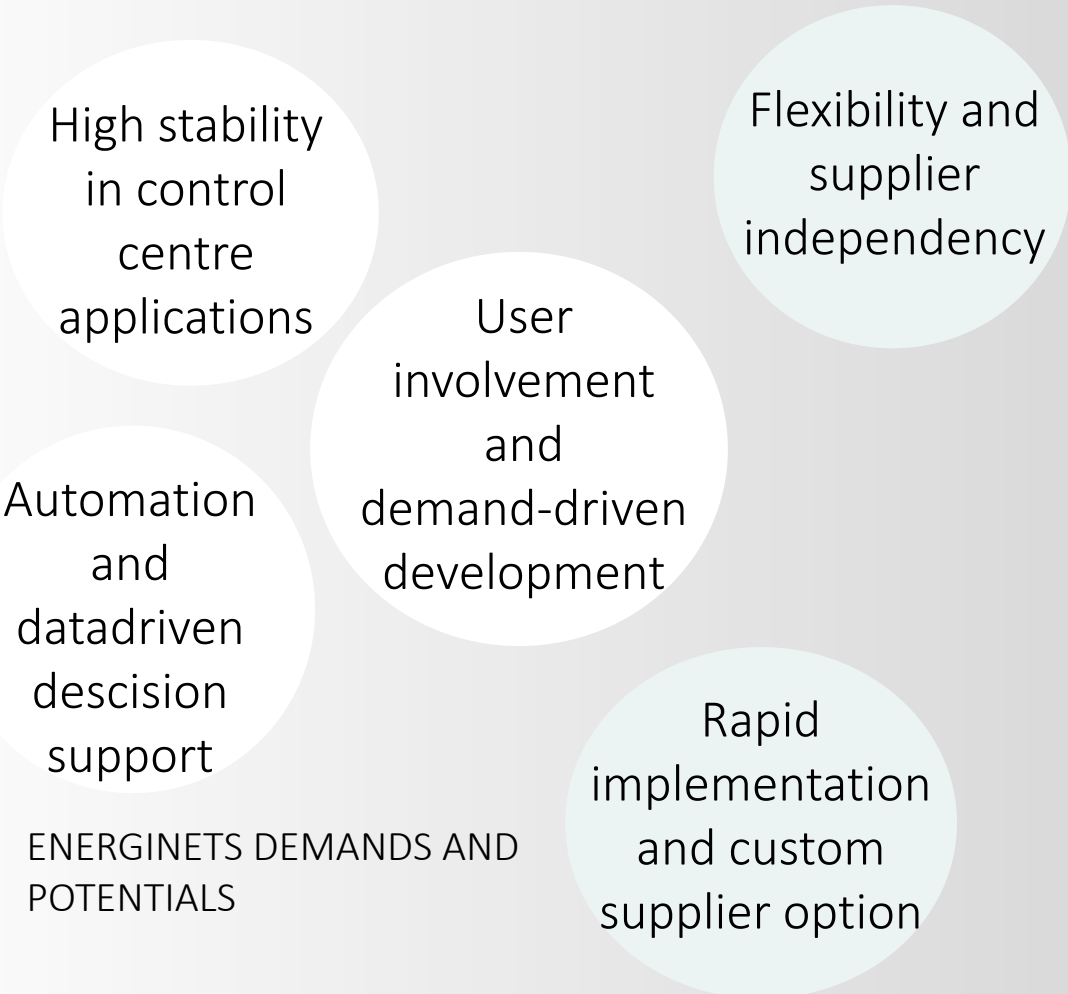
High stability in control centre applications

Flexibility and supplier independency

User involvement and demand-driven development

Automation and datadriven descision support

Rapid implementation and custom supplier option

ENERGINETS DEMANDS AND POTENTIALS